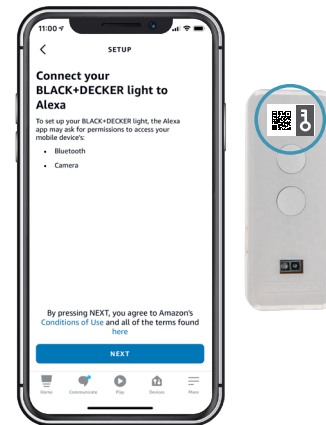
11:00

SETUP

Connect your BLACK+DECKER light to Alexa

To set up your BLACK+DECKER light, the Alexa app may ask for permissions to access your mobile device's:

- Bluetooth
- Camera

By pressing NEXT, you agree to Amazon's Conditions of Use and all of the terms found here

NEXT

Home Communicate Play Devices More